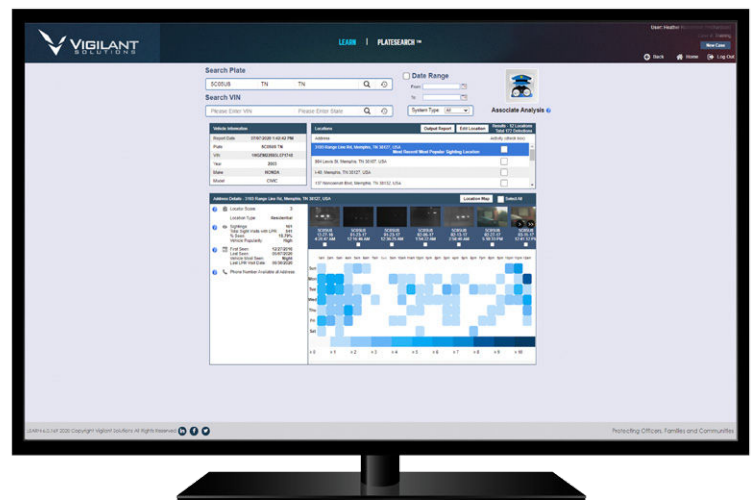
VIGILANT SOLUTIONS

LEARN | PLATESEARCH ™

User: Heather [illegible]
New Case
Back Home Log Out

Search Plate
SC00U8 TN TN

Search VIN
Please Enter VIN Please Enter State

Date Range
From
To
System Type All

Associate Analysis

Vehicle Information
Report Date 07/07/2020 1:03:43 PM
Plate SC00U8 TN
VIN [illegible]
Year 2003
Make HONDA
Model CIVIC

Locations
Output Report Edit Location
Results - 12 Locations Total 172 Detections
Address
3100 Range Line Rd, Memphis, TN 38127, USA Most Recent/ Most Popular Sighting Location
884 Laura St, Memphis, TN 38107, USA
I-40, Memphis, TN 38127, USA
137 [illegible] Blvd, Memphis, TN 38122, USA

Address Details: 3100 Range Line Rd, Memphis, TN 38127, USA
Location Map Select All

Location Score 3
Location Type Residential
Sightings 161
Total Sightings with LPR 141
% Seen 79.78%
Vehicle Popularity High
First Seen 12/27/2016
Last Seen 05/07/2020
Vehicle Most Seen Night
Last LPR Visit Date 05/30/2020
Phone Number Available at Address

Sun
Mon
Tue
Wed
Thu
Fri
Sat

< 1 < 2 < 3 < 4 < 5 < 6 < 7 < 8 < 9 > 10

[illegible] © 2020 Copyright Vigilant Solutions. All Rights Reserved.

Protecting Officers, Families and Communities